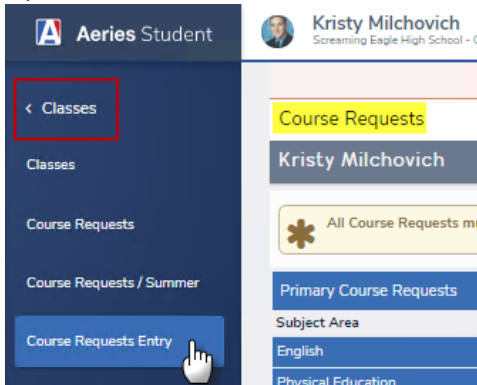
Aeries Student

Kristy Milchovich
Screaming Eagle High School - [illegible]

< Classes

Classes

Course Requests

Course Requests / Summer

Course Requests Entry

Course Requests

Kristy Milchovich

All Course Requests m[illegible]

Primary Course Requests

Subject Area

English

Physical Education